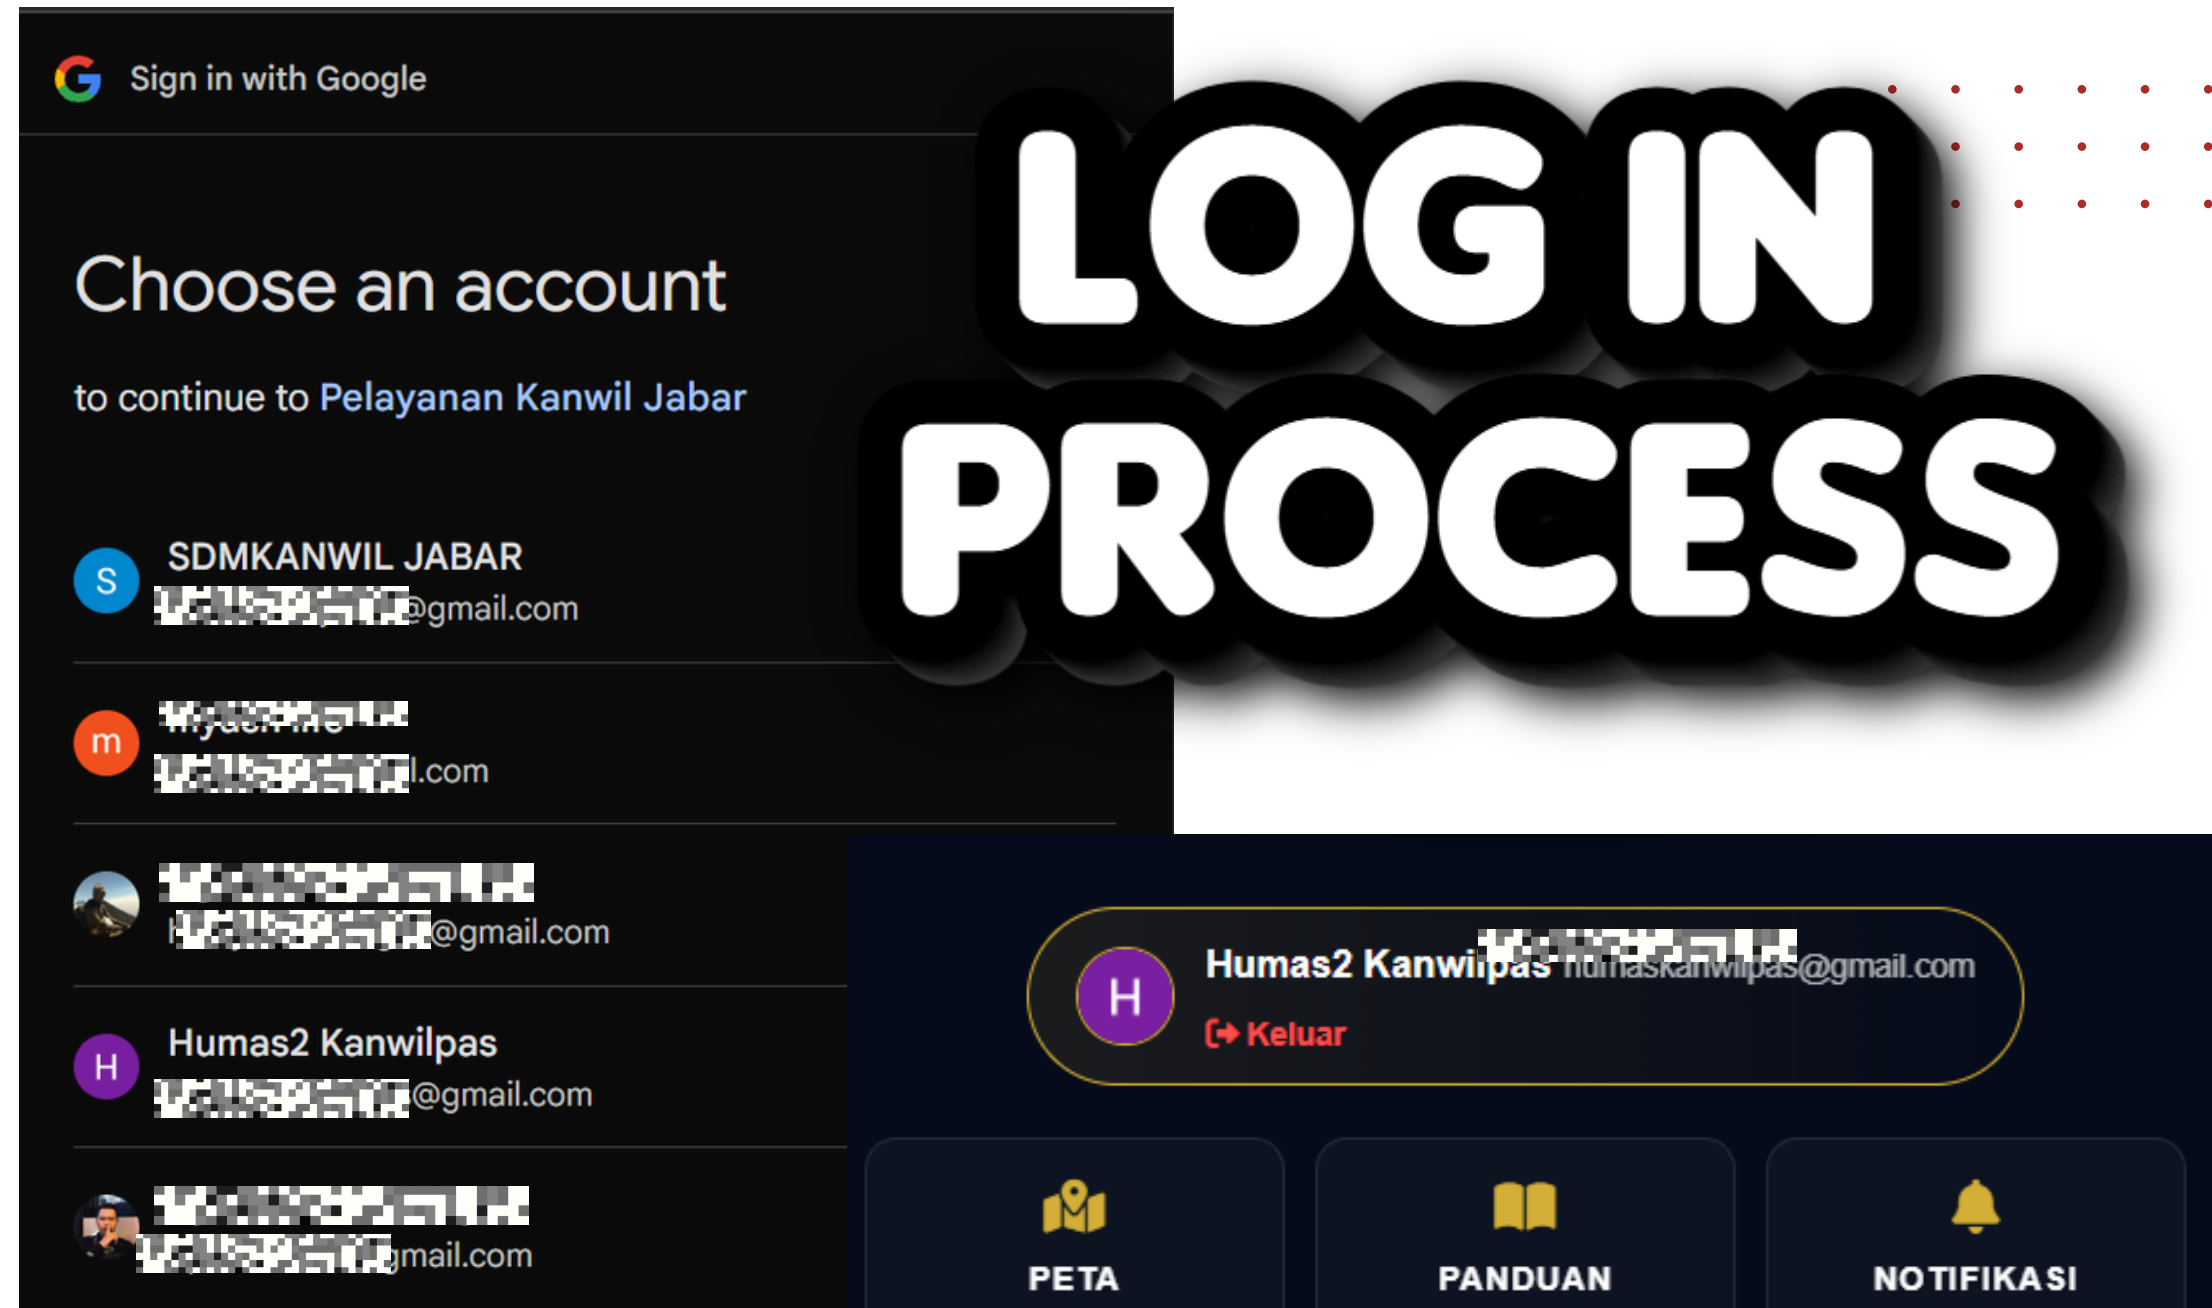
Sign in with Google

Choose an account

to continue to Pelayanan Kanwil Jabar

S SDMKANWIL JABAR
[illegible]@gmail.com

m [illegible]
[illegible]l.com

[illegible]
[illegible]@gmail.com

H Humas2 Kanwilpas
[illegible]@gmail.com

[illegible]
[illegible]gmail.com

LOG IN PROCESS

H Humas2 Kanwi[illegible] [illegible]@gmail.com
Keluar

PETA

PANDUAN

NOTIFIKASI